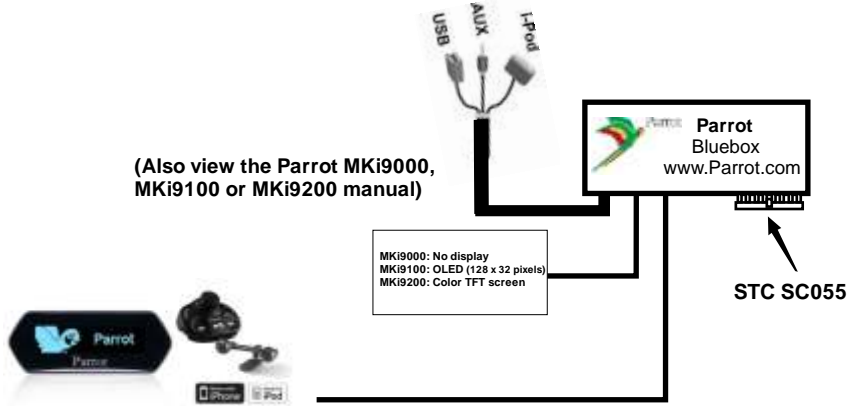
USB
AUX
I-Pod

Parrot
Parrot
Bluebox
www.Parrot.com

(Also view the Parrot MKi9000, MKi9100 or MKi9200 manual)

MKi9000: No display
MKi9100: OLED (128 x 32 pixels)
MKi9200: Color TFT screen

STC SC055

Parrot
Parrot
iPhone iPod